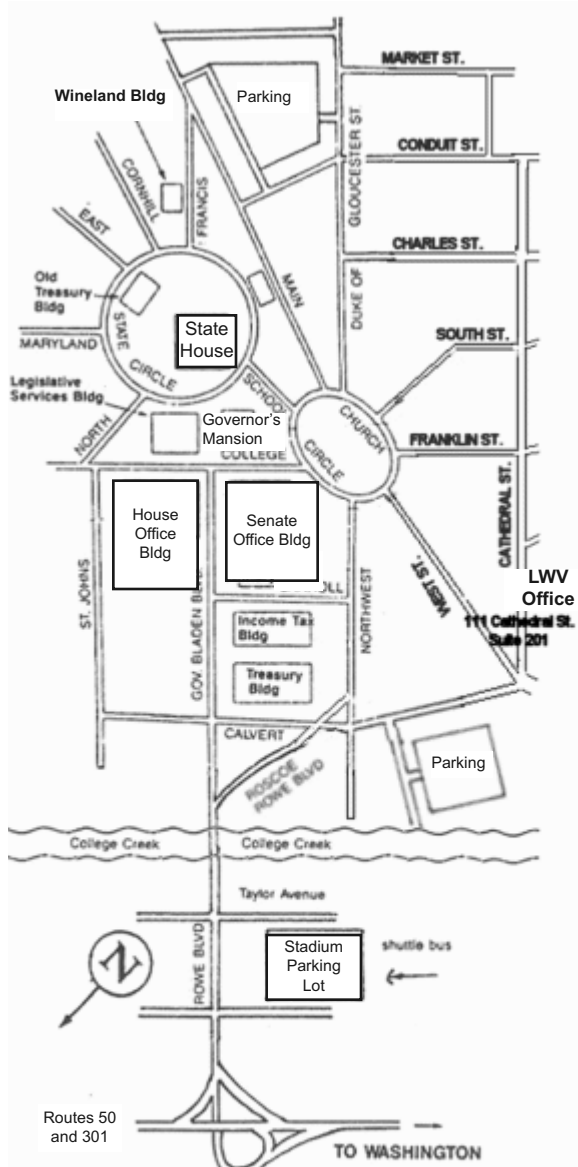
MARKET ST.

Wineland Bldg

Parking

CORNHILL

FRANCIS

GLOUCESTER ST.

CONDUIT ST.

EAST

CHARLES ST.

Old Treasury Bldg

MAIN

DUKE OF

STATE

State House

MARYLAND

SOUTH ST.

CIRCLE

Legislative Services Bldg

SCHOOL

CHURCH

Governor's Mansion

NORTH

FRANKLIN ST.

COLLEGE

CIRCLE

CATHEDRAL ST.

House Office Bldg

Senate Office Bldg

WEST ST.

ST. JOHNS

GOV. BLADEN BLVD

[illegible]OLL

NORTHWEST

LWV Office

111 Cathedral St. Suite 201

Income Tax Bldg

Treasury Bldg

CALVERT

ROSCOE ROWE BLVD

Parking

College Creek

College Creek

Taylor Avenue

Stadium Parking Lot

shuttle bus

N

ROWE BLVD

Routes 50 and 301

TO WASHINGTON